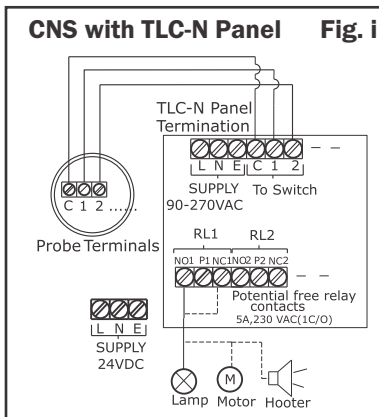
CNS with TLC-N Panel Fig. i

TLC-N Panel Termination

L N E C 1 2

SUPPLY 90-270VAC

To Switch

C 1 2 .....

Probe Terminals

RL1 RL2

NO1 P1 NC1 NO2 P2 NC2

Potential free relay contacts 5A,230 VAC(1C/O)

L N E

SUPPLY 24VDC

M

Lamp Motor Hooter